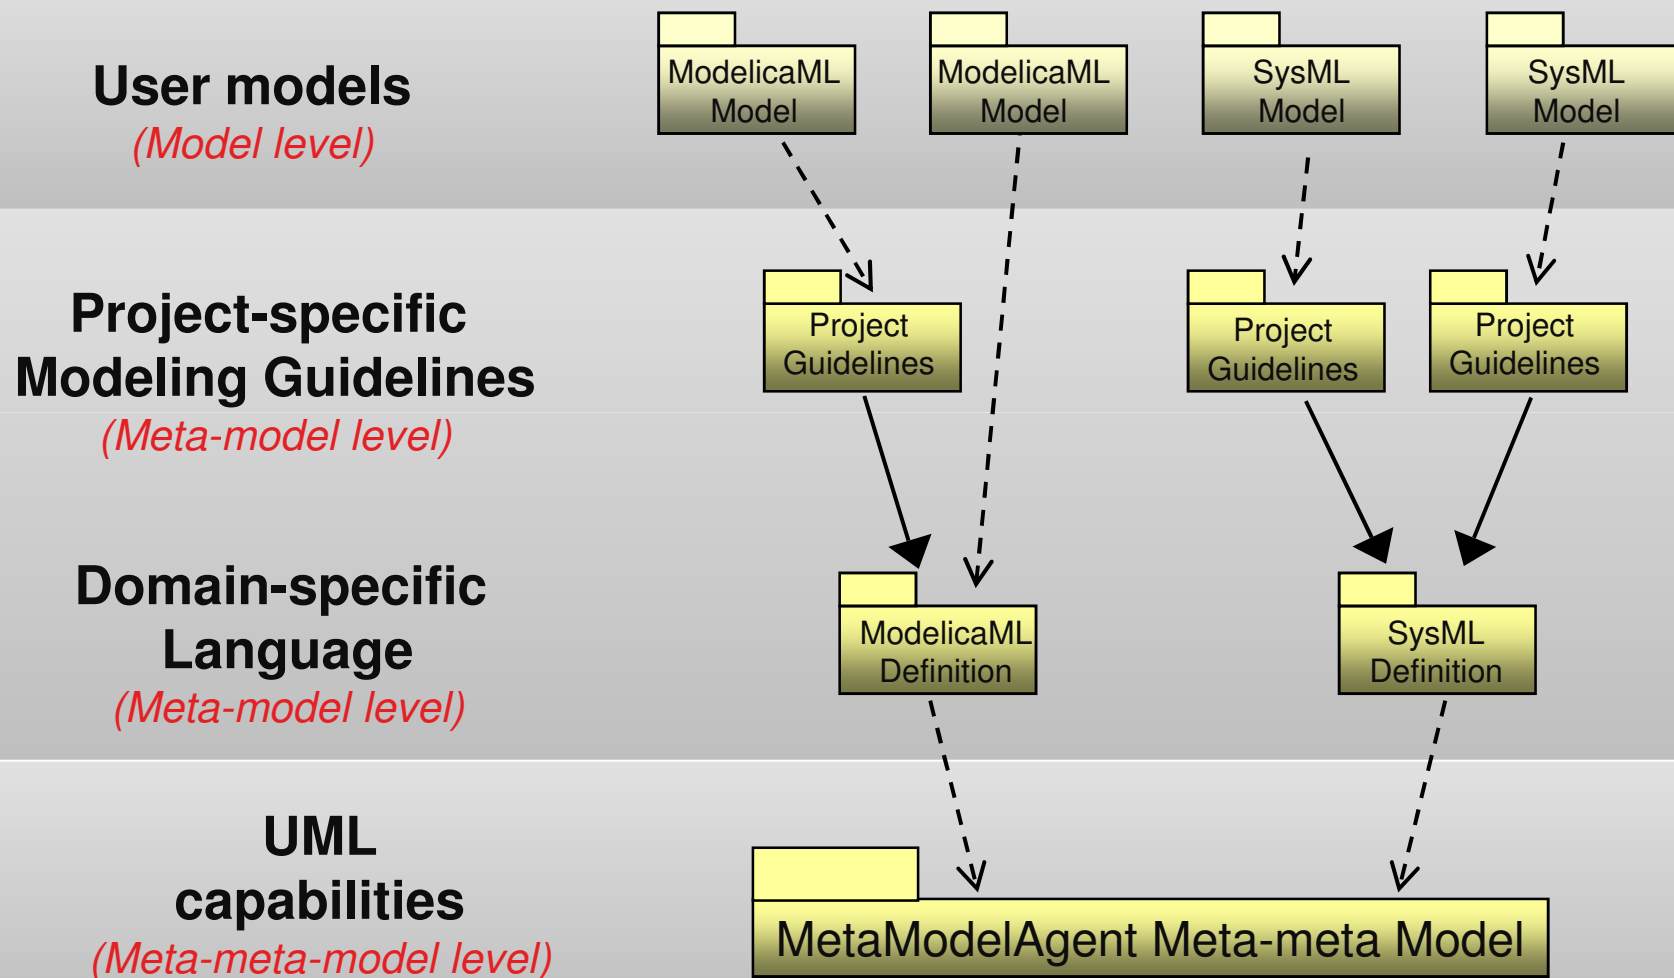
User models
(Model level)

ModelicaML Model

ModelicaML Model

SysML Model

SysML Model

Project-specific Modeling Guidelines
(Meta-model level)

Project Guidelines

Project Guidelines

Project Guidelines

Domain-specific Language
(Meta-model level)

ModelicaML Definition

SysML Definition

UML capabilities
(Meta-meta-model level)

MetaModelAgent Meta-meta Model